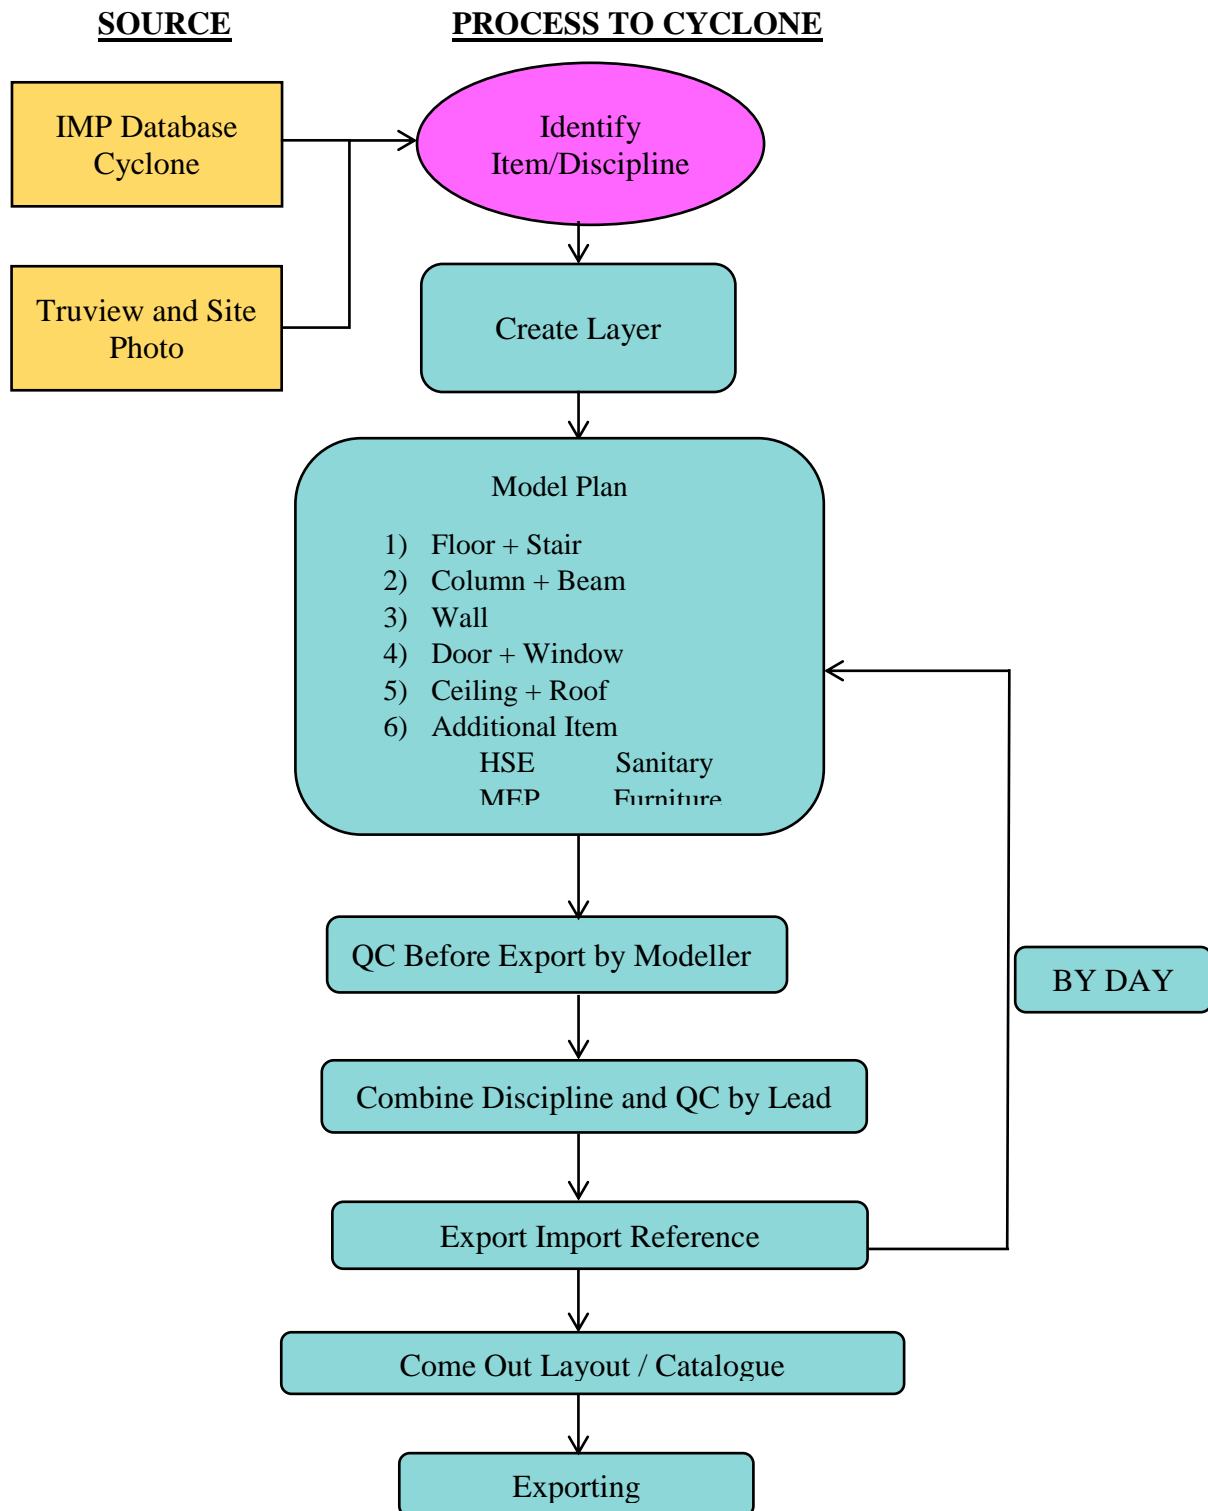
SOURCE

PROCESS TO CYCLONE

IMP Database Cyclone

Truview and Site Photo

Identify Item/Discipline

Create Layer

Model Plan

1) Floor + Stair
2) Column + Beam
3) Wall
4) Door + Window
5) Ceiling + Roof
6) Additional Item
HSE Sanitary
MEP Furniture

QC Before Export by Modeller

BY DAY

Combine Discipline and QC by Lead

Export Import Reference

Come Out Layout / Catalogue

Exporting